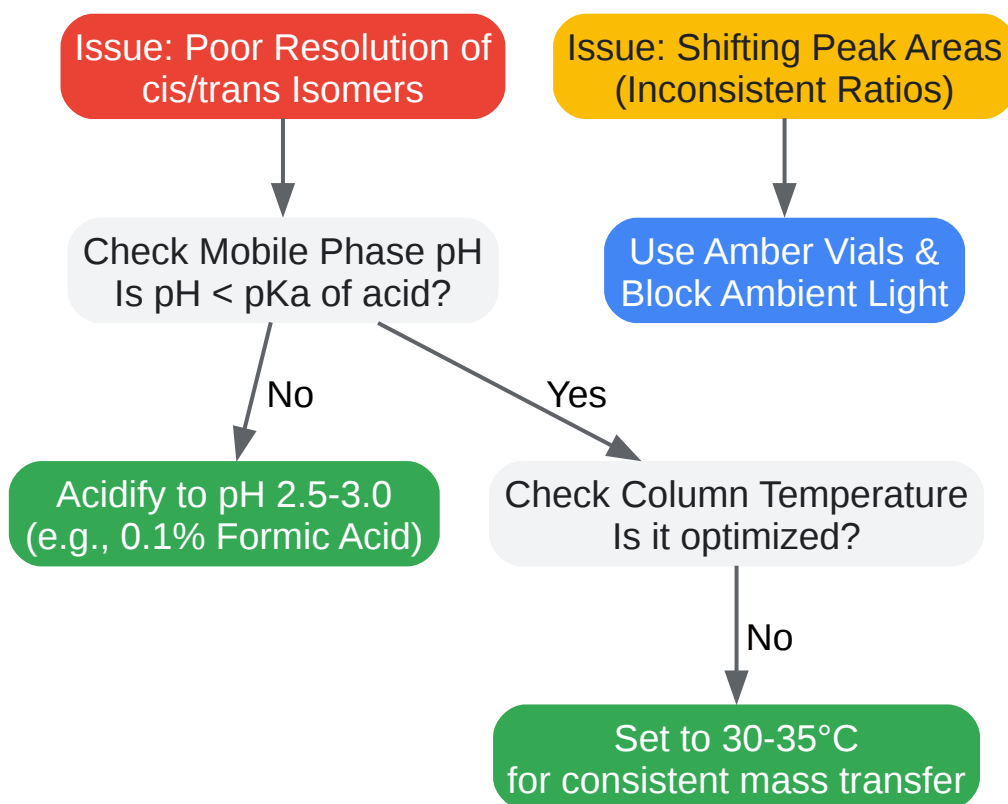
Issue: Poor Resolution of cis/trans Isomers

Issue: Shifting Peak Areas (Inconsistent Ratios)

Check Mobile Phase pH
Is pH < pKa of acid?

Use Amber Vials & Block Ambient Light

No

Yes

Acidify to pH 2.5-3.0 (e.g., 0.1% Formic Acid)

Check Column Temperature
Is it optimized?

No

Set to 30-35°C
for consistent mass transfer